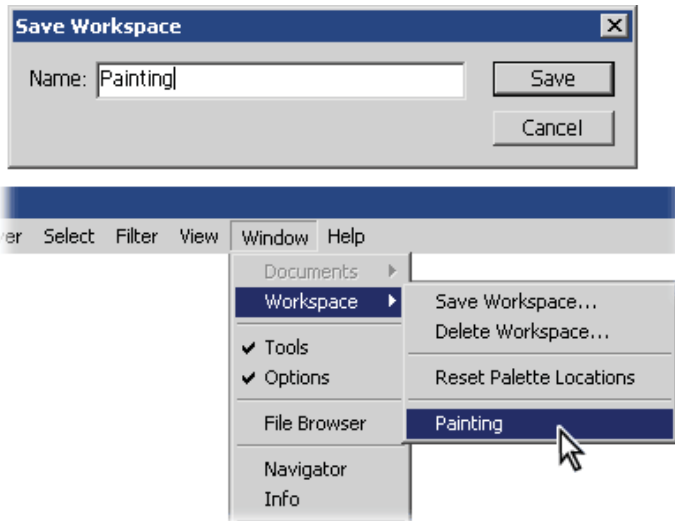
Save Workspace

Name: Painting

Save

Cancel

er Select Filter View Window Help

Documents

Workspace

✔ Tools

✔ Options

File Browser

Navigator

Info

Save Workspace...

Delete Workspace...

Reset Palette Locations

Painting